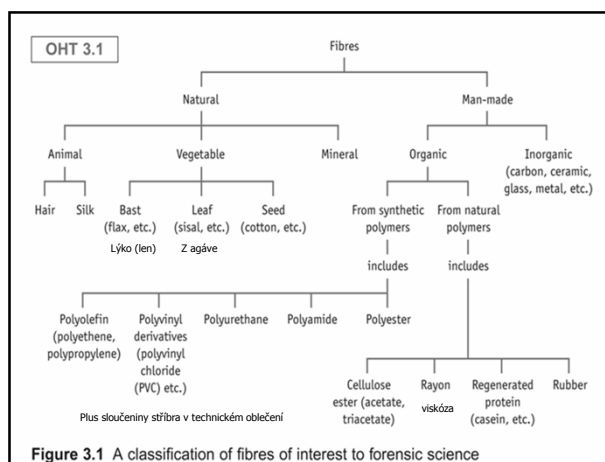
OHT 3.1

Fibres

Natural

Man-made

Animal

Vegetable

Mineral

Organic

Inorganic (carbon, ceramic, glass, metal, etc.)

Hair

Silk

Bast (flax, etc.)

Lýko (len)

Leaf (sisal, etc.)

Z agáve

Seed (cotton, etc.)

From synthetic polymers

includes

From natural polymers

includes

Polyolefin (polyethene, polypropylene)

Polyvinyl derivatives (polyvinyl chloride (PVC) etc.)

Polyurethane

Polyamide

Polyester

Cellulose ester (acetate, triacetate)

Rayon

viskóza

Regenerated protein (casein, etc.)

Rubber

Plus sloučeniny stříbra v technickém oblečení

Figure 3.1 A classification of fibres of interest to forensic science